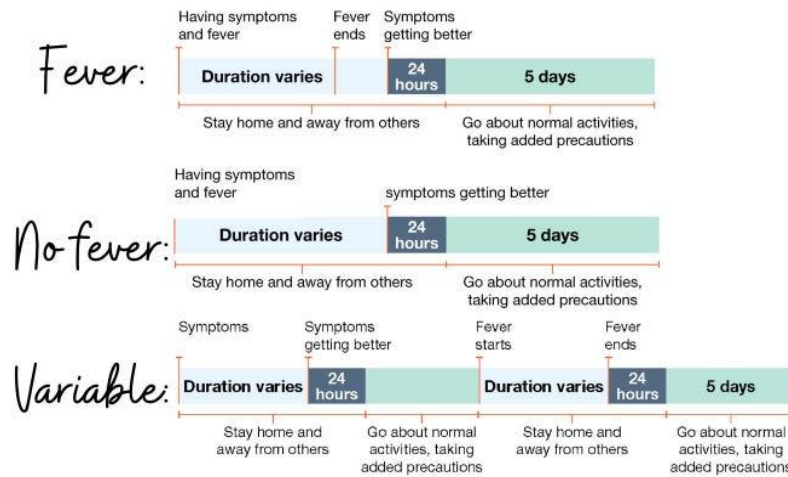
Fever:

Having symptoms and fever

Fever ends

Symptoms getting better

Duration varies

24 hours

5 days

Stay home and away from others

Go about normal activities, taking added precautions

No fever:

Having symptoms and fever

symptoms getting better

Duration varies

24 hours

5 days

Stay home and away from others

Go about normal activities, taking added precautions

Variable:

Symptoms

Symptoms getting better

Fever starts

Fever ends

Duration varies

24 hours

Duration varies

24 hours

5 days

Stay home and away from others

Go about normal activities, taking added precautions

Stay home and away from others

Go about normal activities, taking added precautions